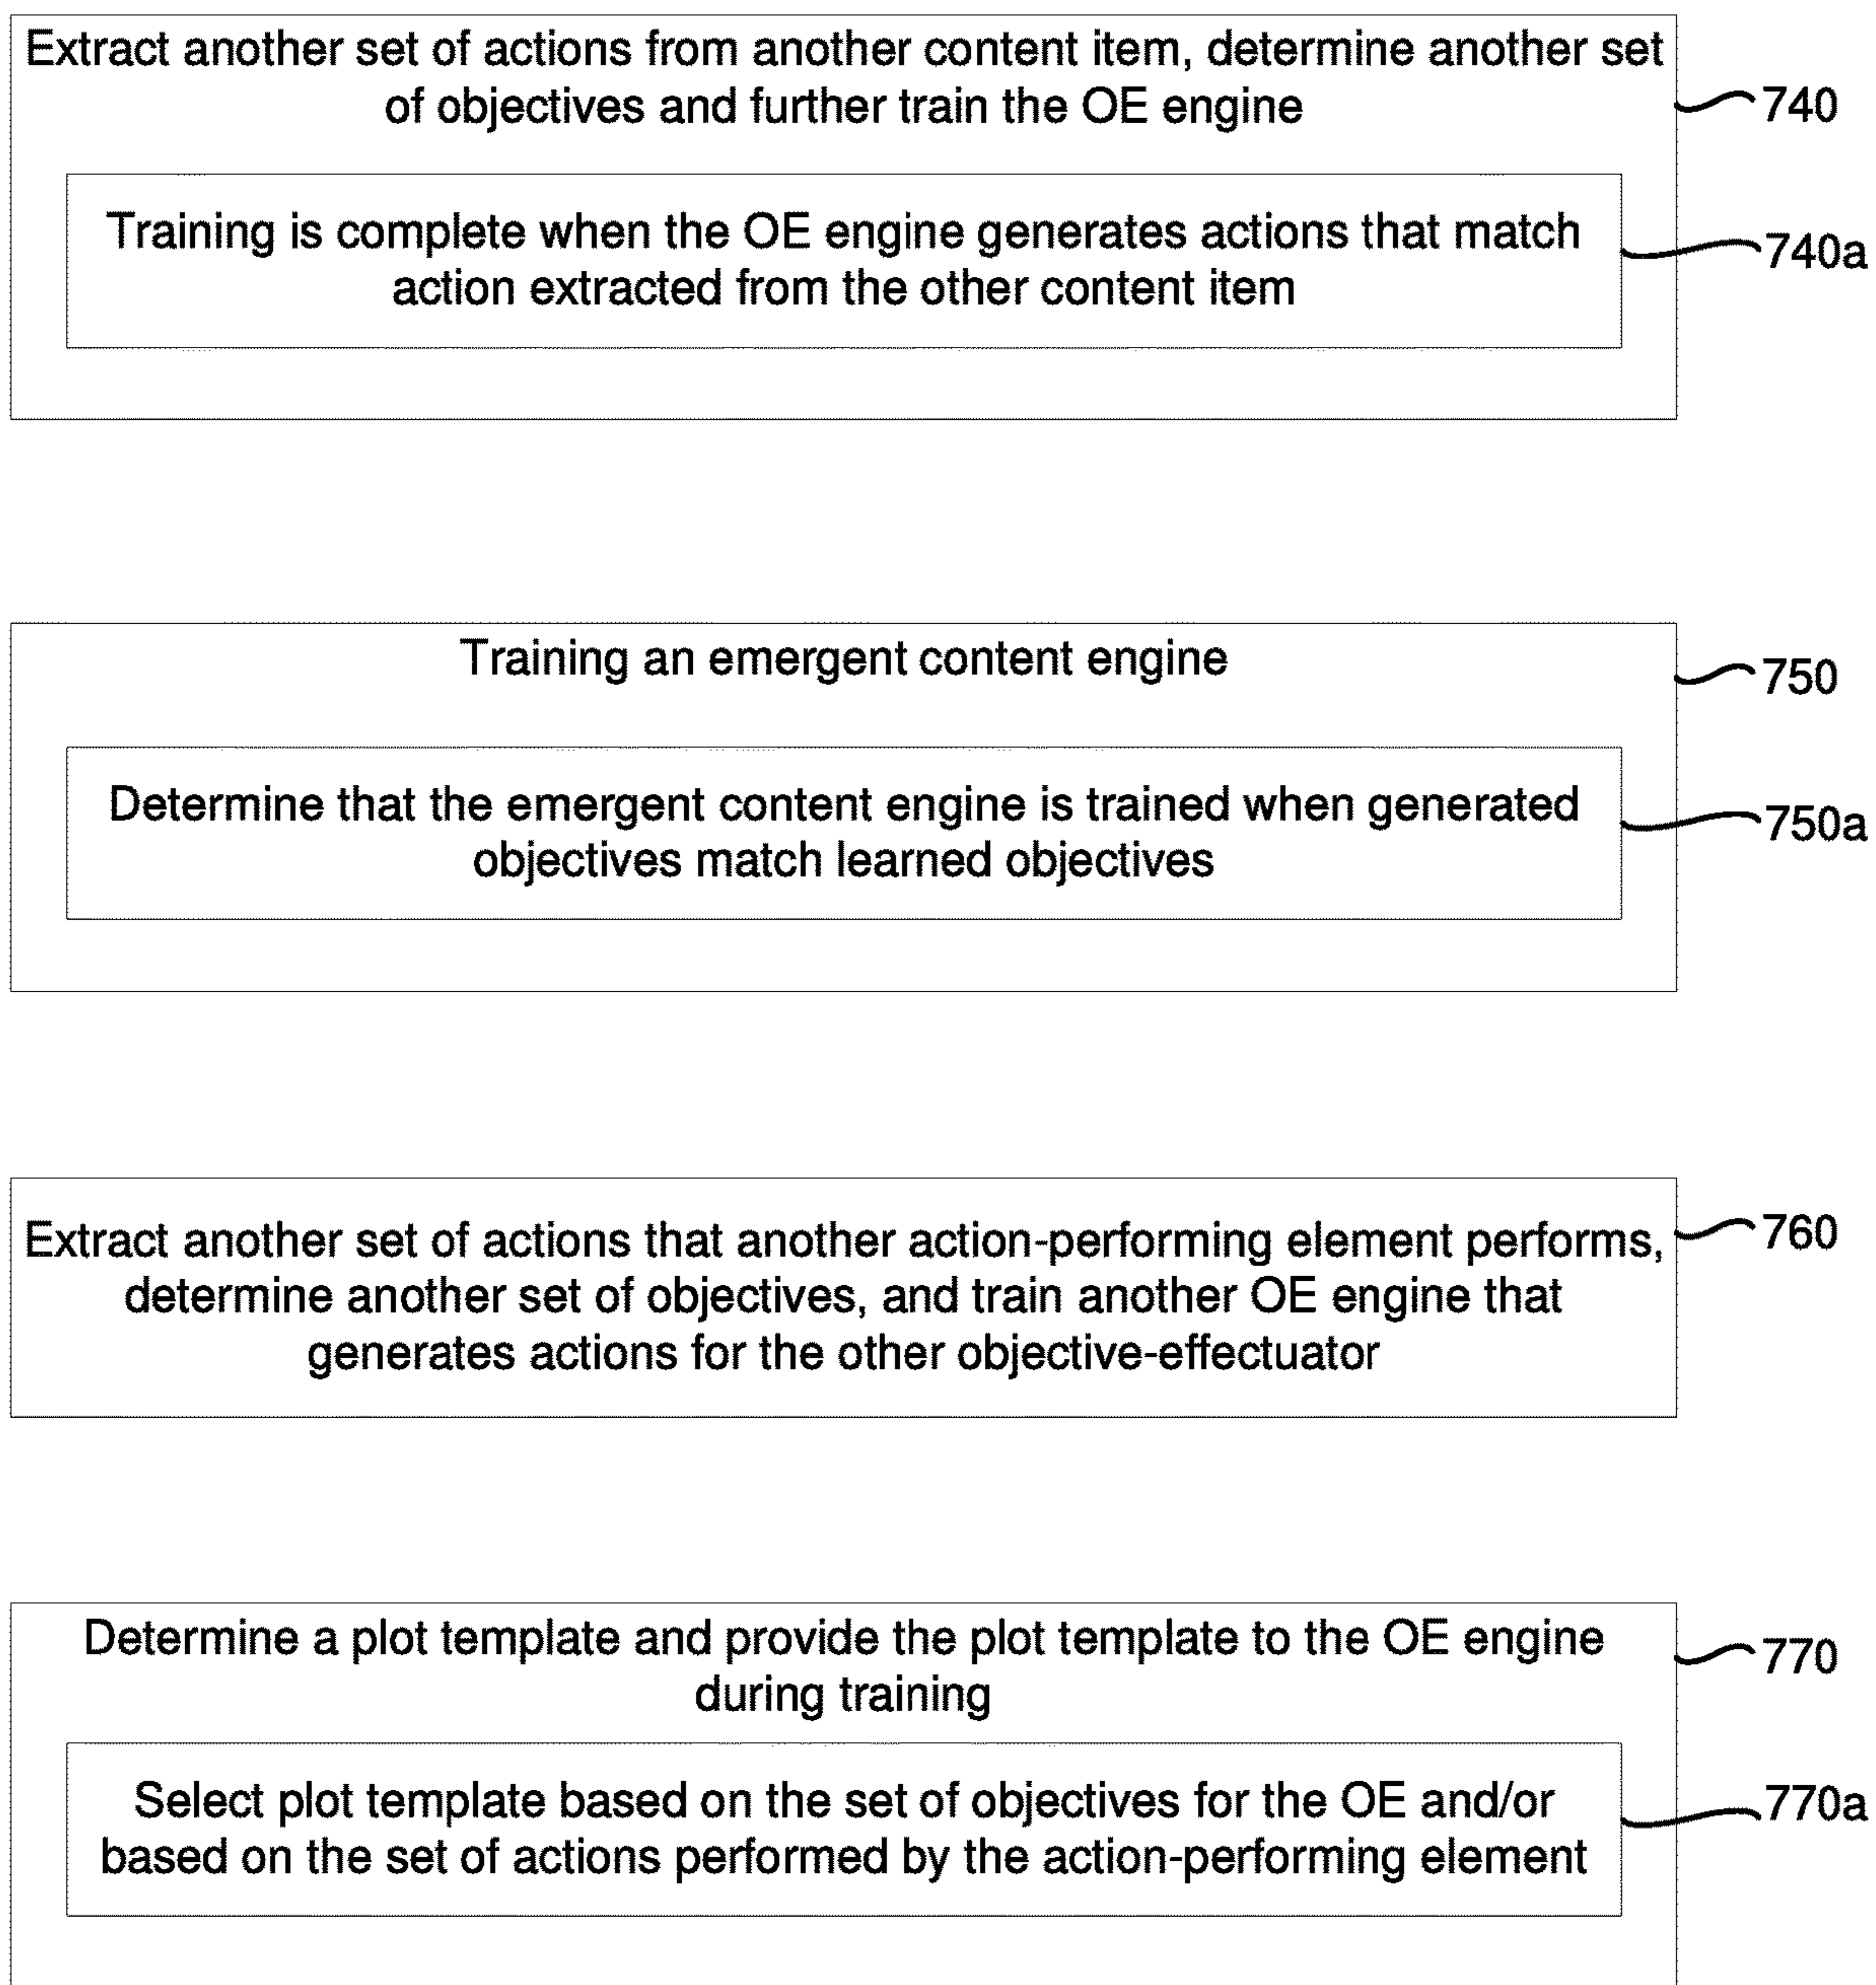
Extract another set of actions from another content item, determine another set of objectives and further train the OE engine

740

Training is complete when the OE engine generates actions that match action extracted from the other content item

740a

Training an emergent content engine

750

Determine that the emergent content engine is trained when generated objectives match learned objectives

750a

Extract another set of actions that another action-performing element performs, determine another set of objectives, and train another OE engine that generates actions for the other objective-effectuator

760

Determine a plot template and provide the plot template to the OE engine during training

770

Select plot template based on the set of objectives for the OE and/or based on the set of actions performed by the action-performing element

770a